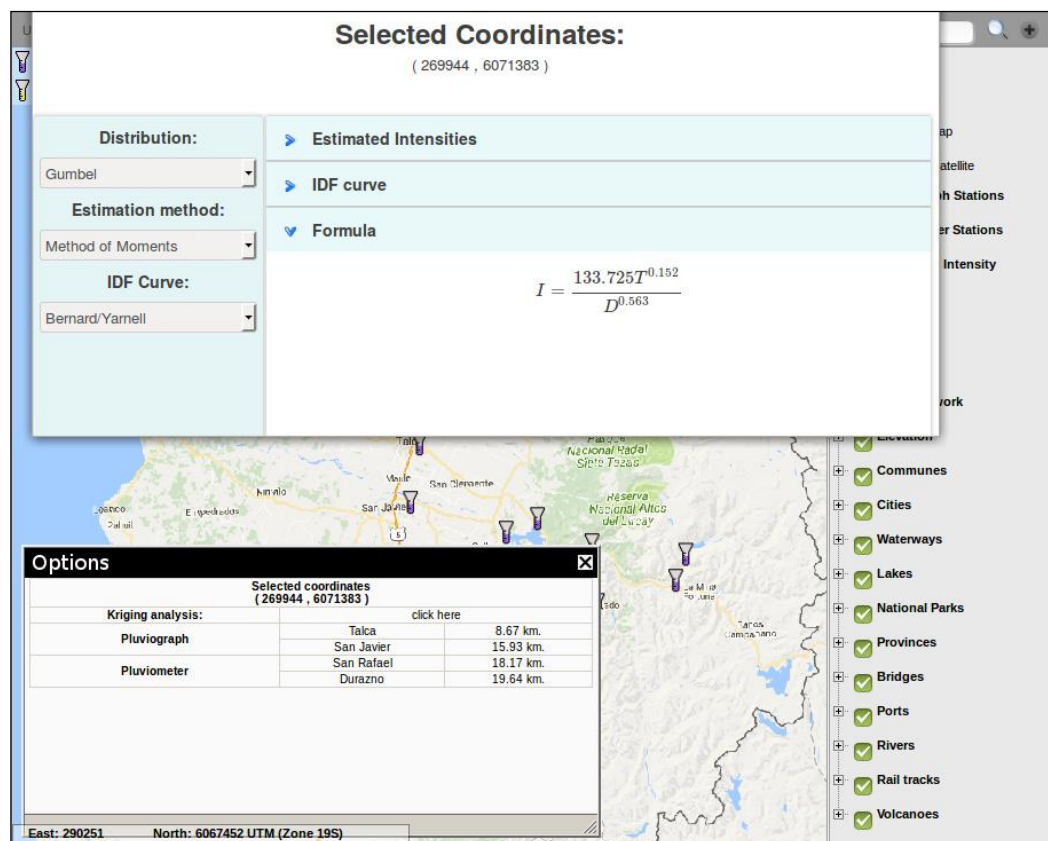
Selected Coordinates:
( 269944 , 6071383 )

Distribution:
Gumbel
Estimation method:
Method of Moments
IDF Curve:
Bernard/Yarnell

Estimated Intensities
IDF curve
Formula

$I = \frac{133.725T^{0.152}}{D^{0.563}}$

ap
atellite
h Stations
er Stations
Intensity
work
Elevation
Communes
Cities
Waterways
Lakes
National Parks
Provinces
Bridges
Ports
Rivers
Rail tracks
Volcanoes

Talca
San Clemente
San Javier
Reserva Nacional Altos del Lircay

Options

| Selected coordinates ( 269944 , 6071383 ) | | |
|---|---|---|
| Kriging analysis: | click here | |
| Pluviograph | Talca | 8.67 km. |
| | San Javier | 15.93 km. |
| Pluviometer | San Rafael | 18.17 km. |
| | Durazno | 19.64 km. |

East: 290251 North: 6067452 UTM (Zone 19S)